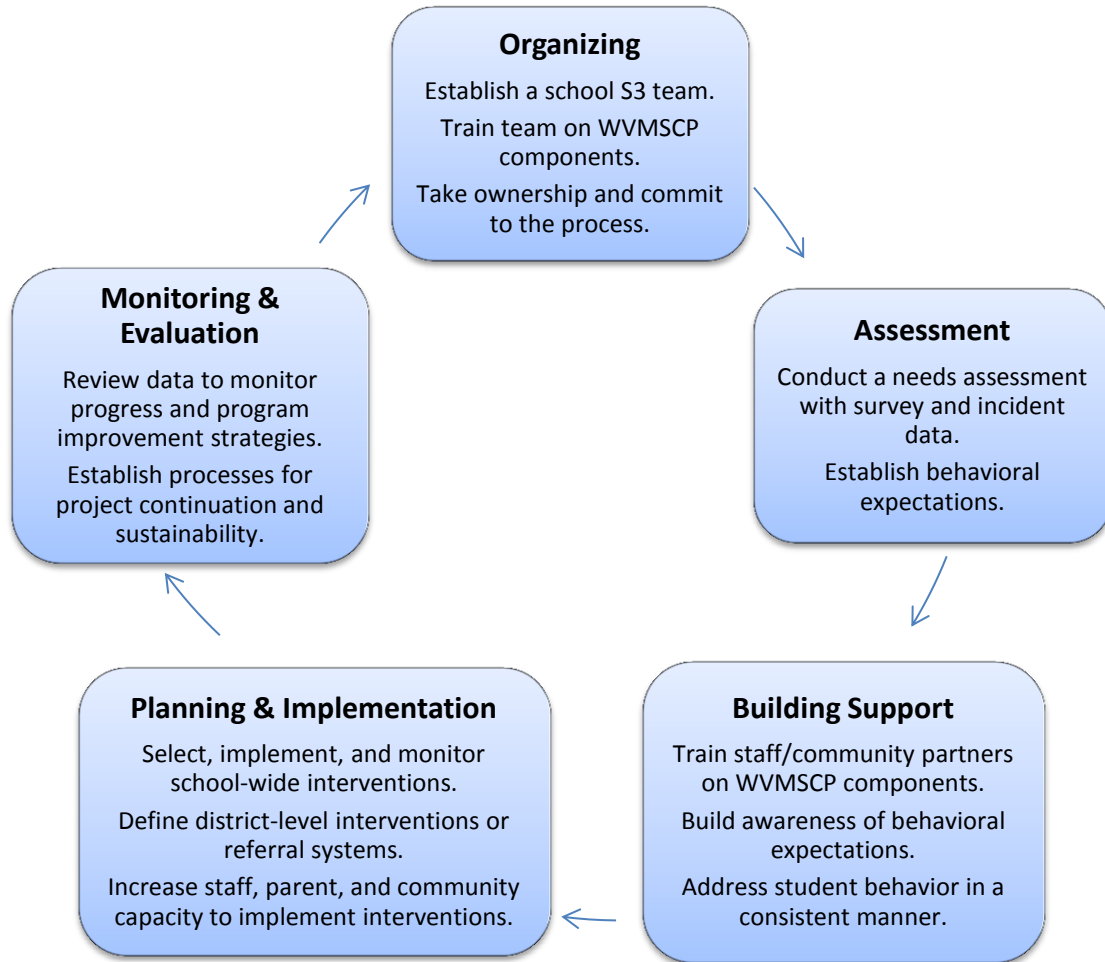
Organizing

Establish a school S3 team.

Train team on WVMSCP components.

Take ownership and commit to the process.

Assessment

Conduct a needs assessment with survey and incident data.

Establish behavioral expectations.

Building Support

Train staff/community partners on WVMSCP components.

Build awareness of behavioral expectations.

Address student behavior in a consistent manner.

Planning & Implementation

Select, implement, and monitor school-wide interventions.

Define district-level interventions or referral systems.

Increase staff, parent, and community capacity to implement interventions.

Monitoring & Evaluation

Review data to monitor progress and program improvement strategies.

Establish processes for project continuation and sustainability.